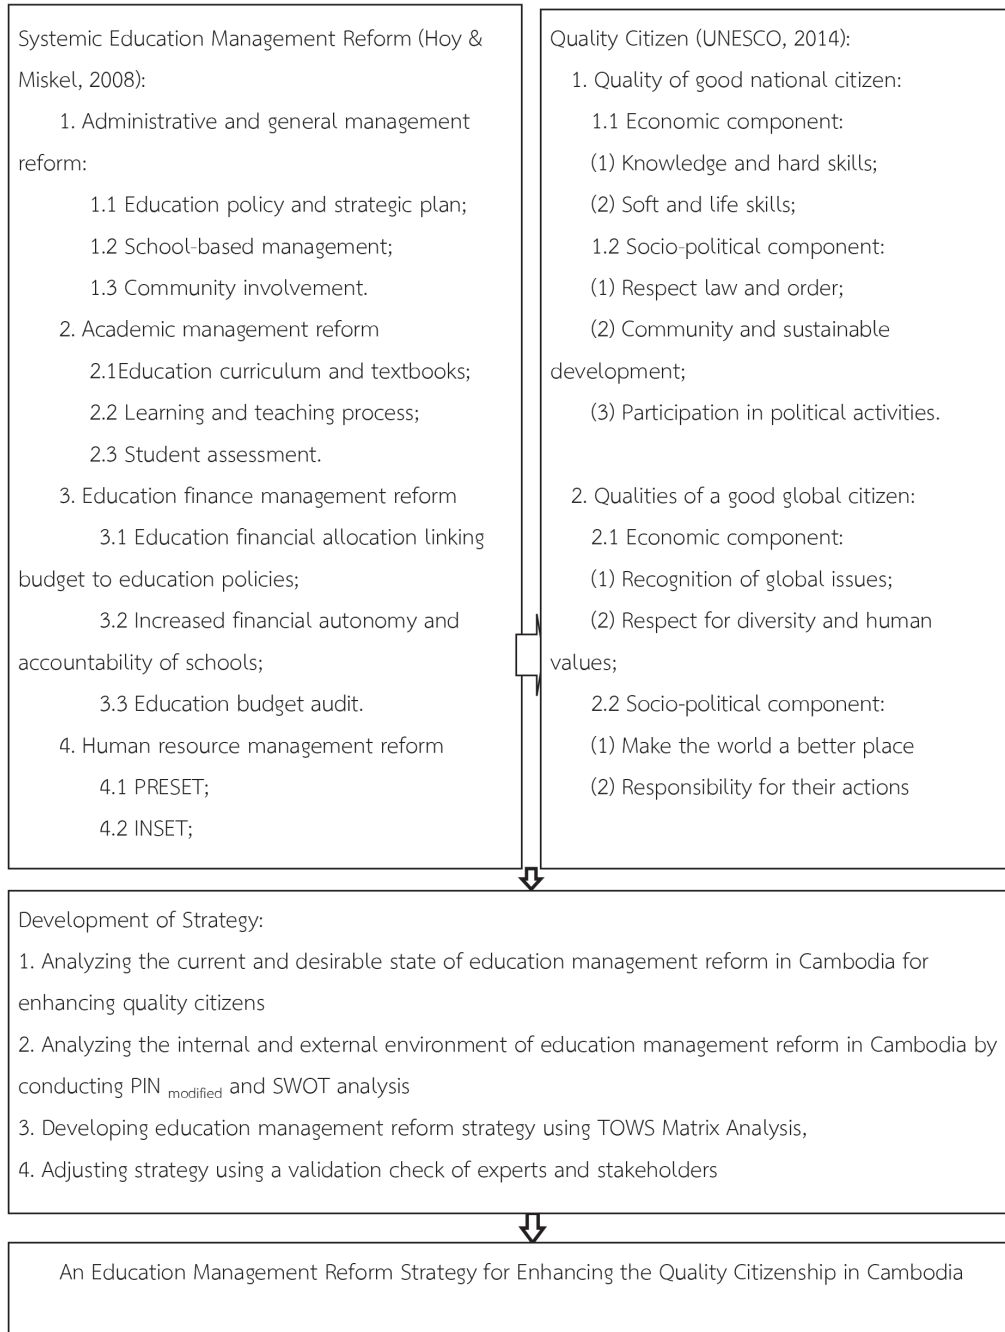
Systemic Education Management Reform (Hoy & Miskel, 2008):

1. Administrative and general management reform:

1.1 Education policy and strategic plan;

1.2 School-based management;

1.3 Community involvement.

2. Academic management reform

2.1Education curriculum and textbooks;

2.2 Learning and teaching process;

2.3 Student assessment.

3. Education finance management reform

3.1 Education financial allocation linking budget to education policies;

3.2 Increased financial autonomy and accountability of schools;

3.3 Education budget audit.

4. Human resource management reform

4.1 PRESET;

4.2 INSET;

Quality Citizen (UNESCO, 2014):

1. Quality of good national citizen:

1.1 Economic component:

(1) Knowledge and hard skills;

(2) Soft and life skills;

1.2 Socio-political component:

(1) Respect law and order;

(2) Community and sustainable development;

(3) Participation in political activities.

2. Qualities of a good global citizen:

2.1 Economic component:

(1) Recognition of global issues;

(2) Respect for diversity and human values;

2.2 Socio-political component:

(1) Make the world a better place

(2) Responsibility for their actions

Development of Strategy:

1. Analyzing the current and desirable state of education management reform in Cambodia for enhancing quality citizens

2. Analyzing the internal and external environment of education management reform in Cambodia by conducting PIN $_{modified}$ and SWOT analysis

3. Developing education management reform strategy using TOWS Matrix Analysis,

4. Adjusting strategy using a validation check of experts and stakeholders

An Education Management Reform Strategy for Enhancing the Quality Citizenship in Cambodia